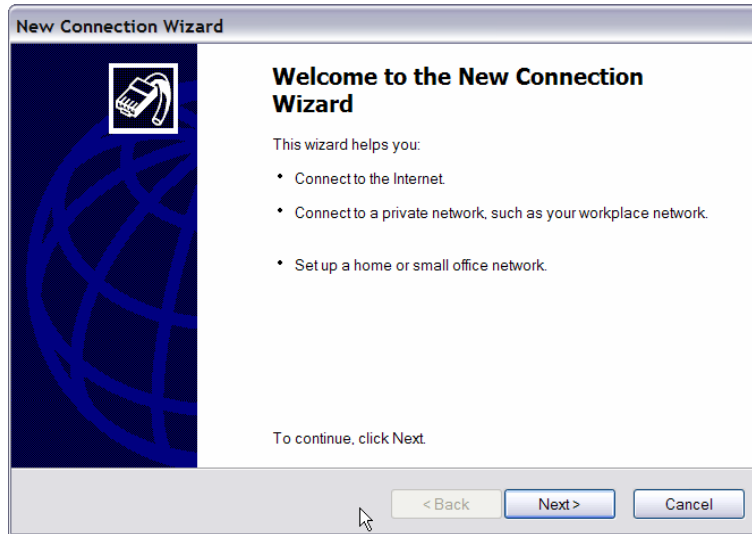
New Connection Wizard

Welcome to the New Connection Wizard

This wizard helps you:

• Connect to the Internet.

• Connect to a private network, such as your workplace network.

• Set up a home or small office network.

To continue, click Next.

< Back

Next >

Cancel